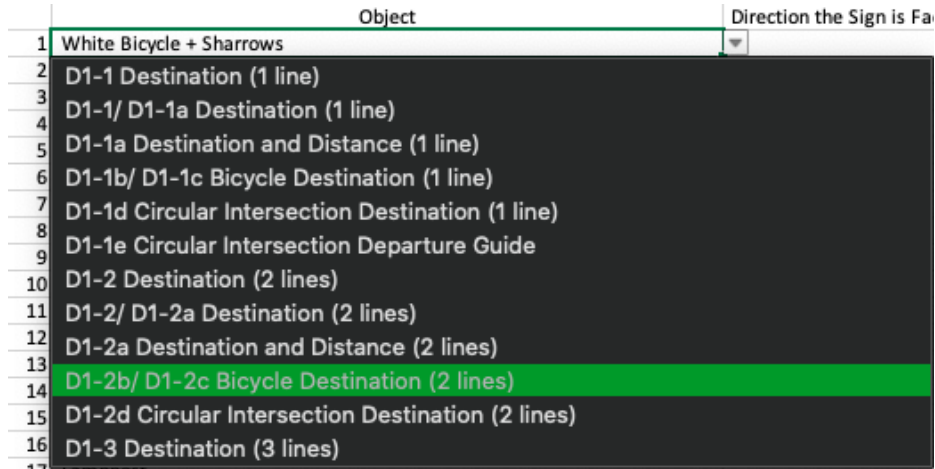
| | Object | Direction the Sign is Fa |
|---|---|---|
| 1 | White Bicycle + Sharrows | |

D1-1 Destination (1 line)
D1-1/ D1-1a Destination (1 line)
D1-1a Destination and Distance (1 line)
D1-1b/ D1-1c Bicycle Destination (1 line)
D1-1d Circular Intersection Destination (1 line)
D1-1e Circular Intersection Departure Guide
D1-2 Destination (2 lines)
D1-2/ D1-2a Destination (2 lines)
D1-2a Destination and Distance (2 lines)
D1-2b/ D1-2c Bicycle Destination (2 lines)
D1-2d Circular Intersection Destination (2 lines)
D1-3 Destination (3 lines)

2
3
4
5
6
7
8
9
10
11
12
13
14
15
16